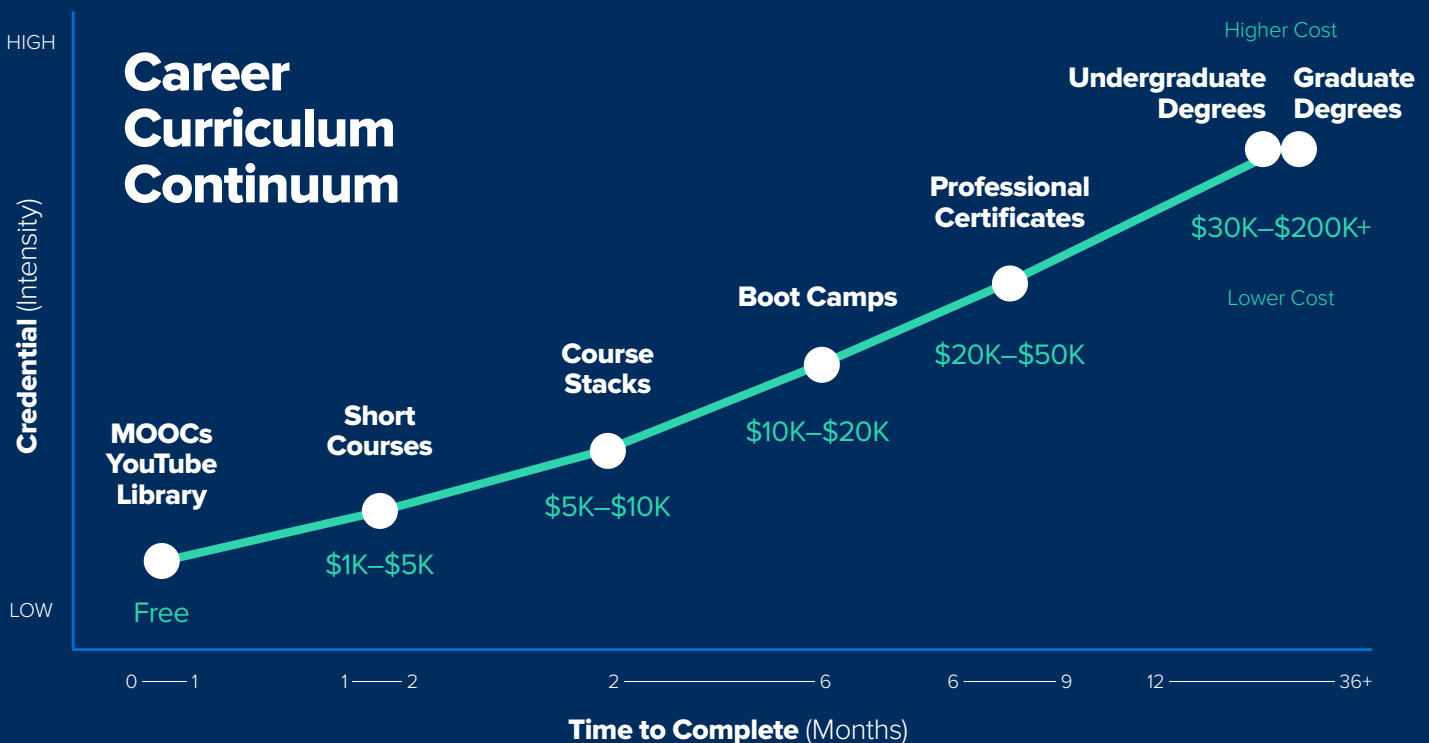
HIGH

Career Curriculum Continuum

Higher Cost

Undergraduate Degrees

Graduate Degrees

Professional Certificates

$30K–$200K+

Lower Cost

Boot Camps

Course Stacks

$20K–$50K

Short Courses

$10K–$20K

MOOCs YouTube Library

$5K–$10K

$1K–$5K

Free

LOW

Credential (Intensity)

0 — 1

1 — 2

2 — 6

6 — 9

12 — 36+

Time to Complete (Months)